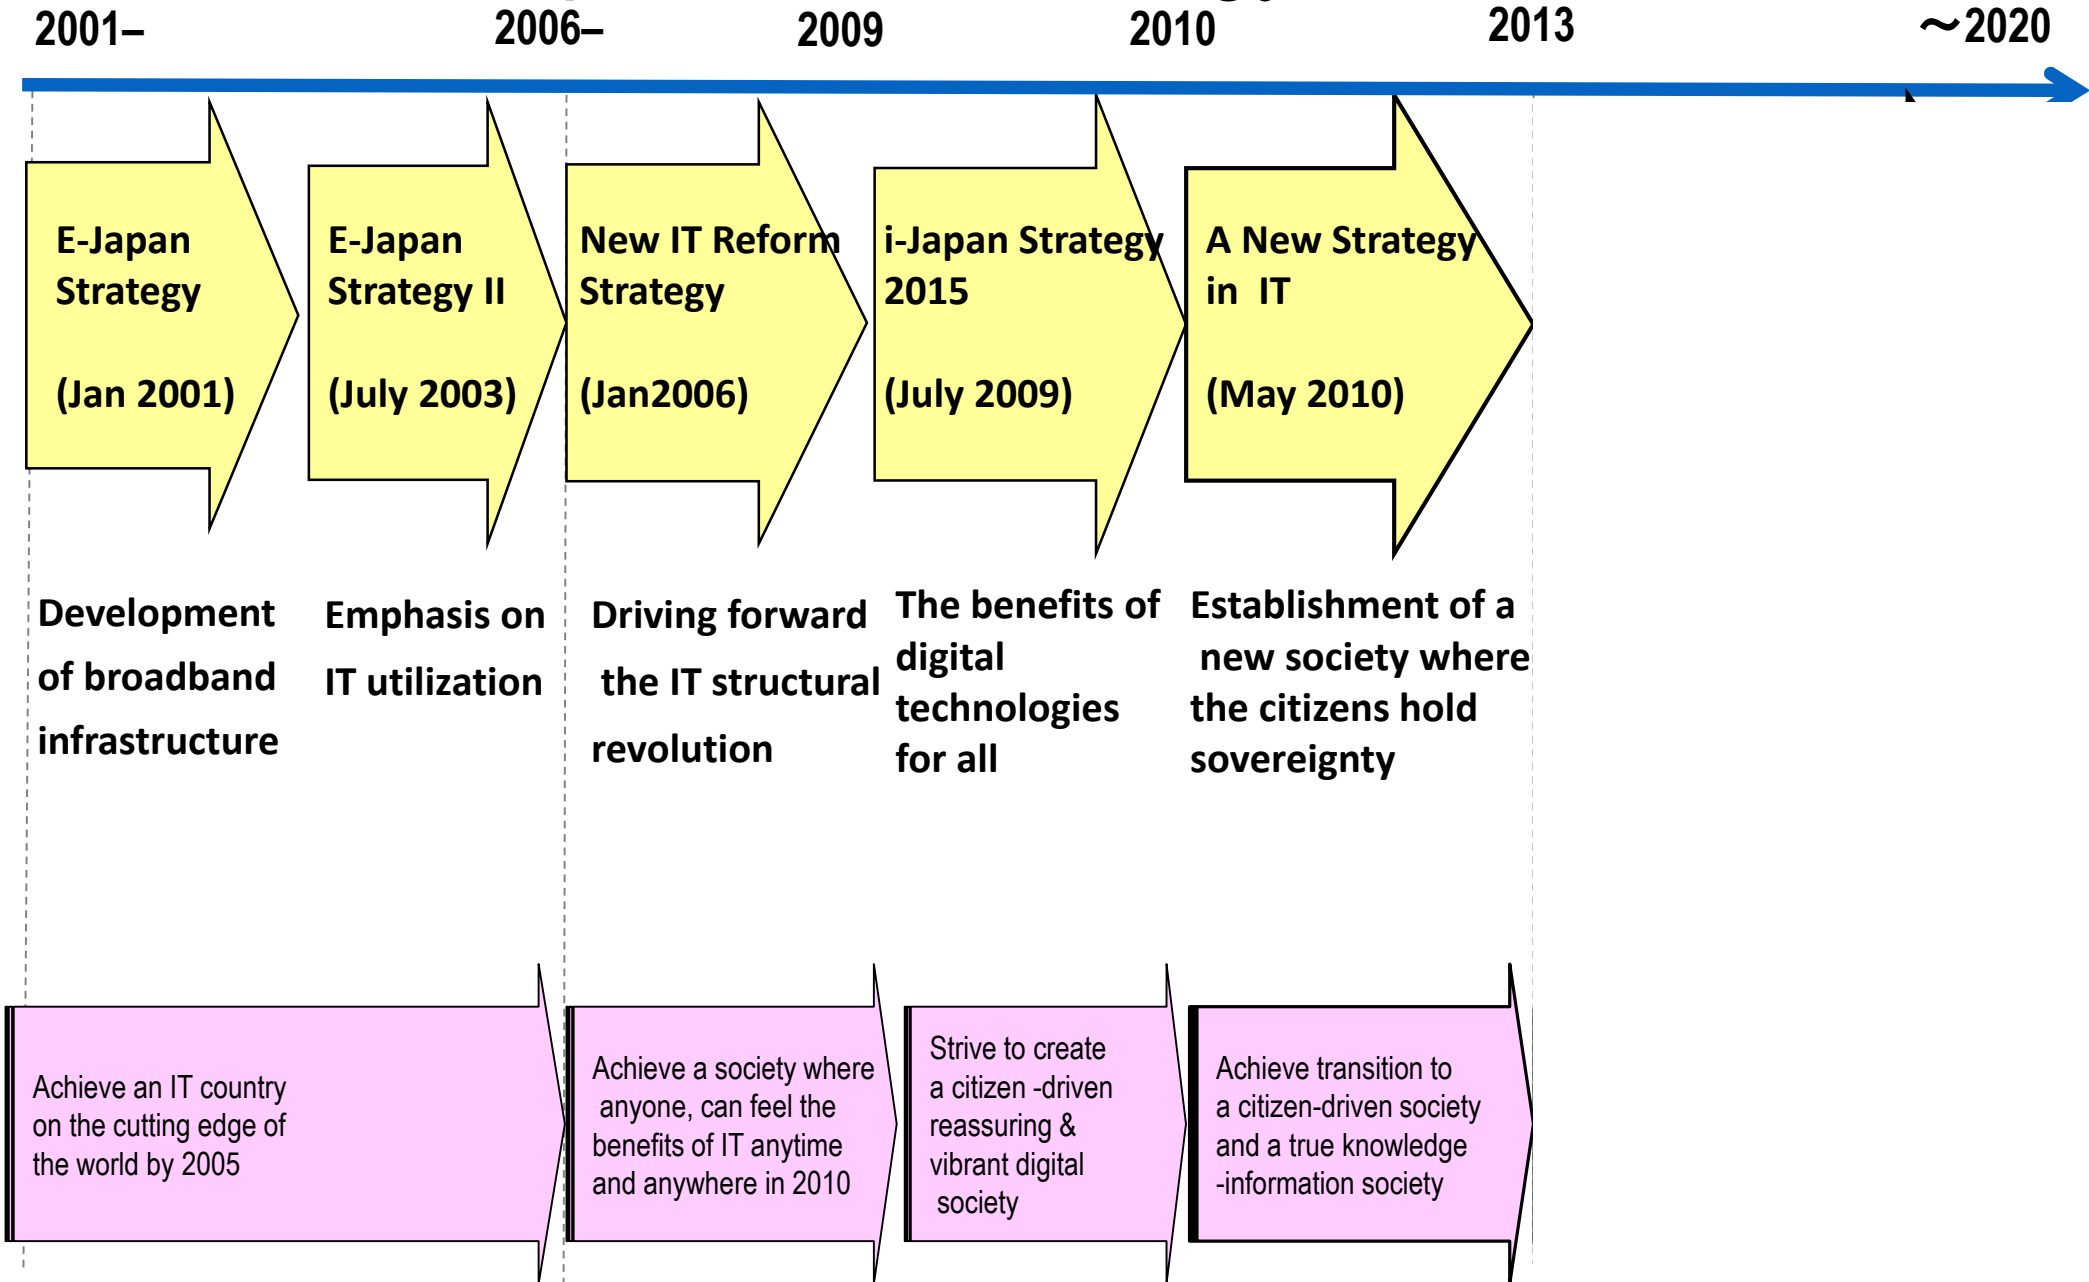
2001–

2006–

2009

2010

2013

～2020

E-Japan Strategy

(Jan 2001)

E-Japan Strategy II

(July 2003)

New IT Reform Strategy

(Jan2006)

i-Japan Strategy 2015

(July 2009)

A New Strategy in IT

(May 2010)

Development of broadband infrastructure

Emphasis on IT utilization

Driving forward the IT structural revolution

The benefits of digital technologies for all

Establishment of a new society where the citizens hold sovereignty

Achieve an IT country on the cutting edge of the world by 2005

Achieve a society where anyone, can feel the benefits of IT anytime and anywhere in 2010

Strive to create a citizen -driven reassuring & vibrant digital society

Achieve transition to a citizen-driven society and a true knowledge -information society